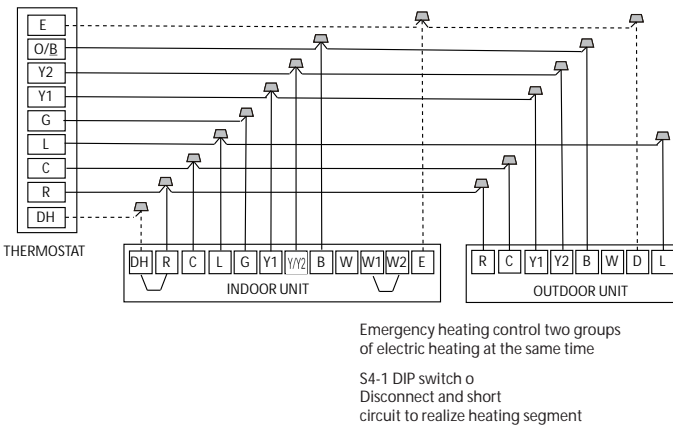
E
O/B
Y2
Y1
G
L
C
R
DH

THERMOSTAT

DH R C L G Y1 Y/Y2 B W W1 W2 E
INDOOR UNIT

R C Y1 Y2 B W D L
OUTDOOR UNIT

Emergency heating control two groups of electric heating at the same time

S4-1 DIP switch o
Disconnect and short circuit to realize heating segment